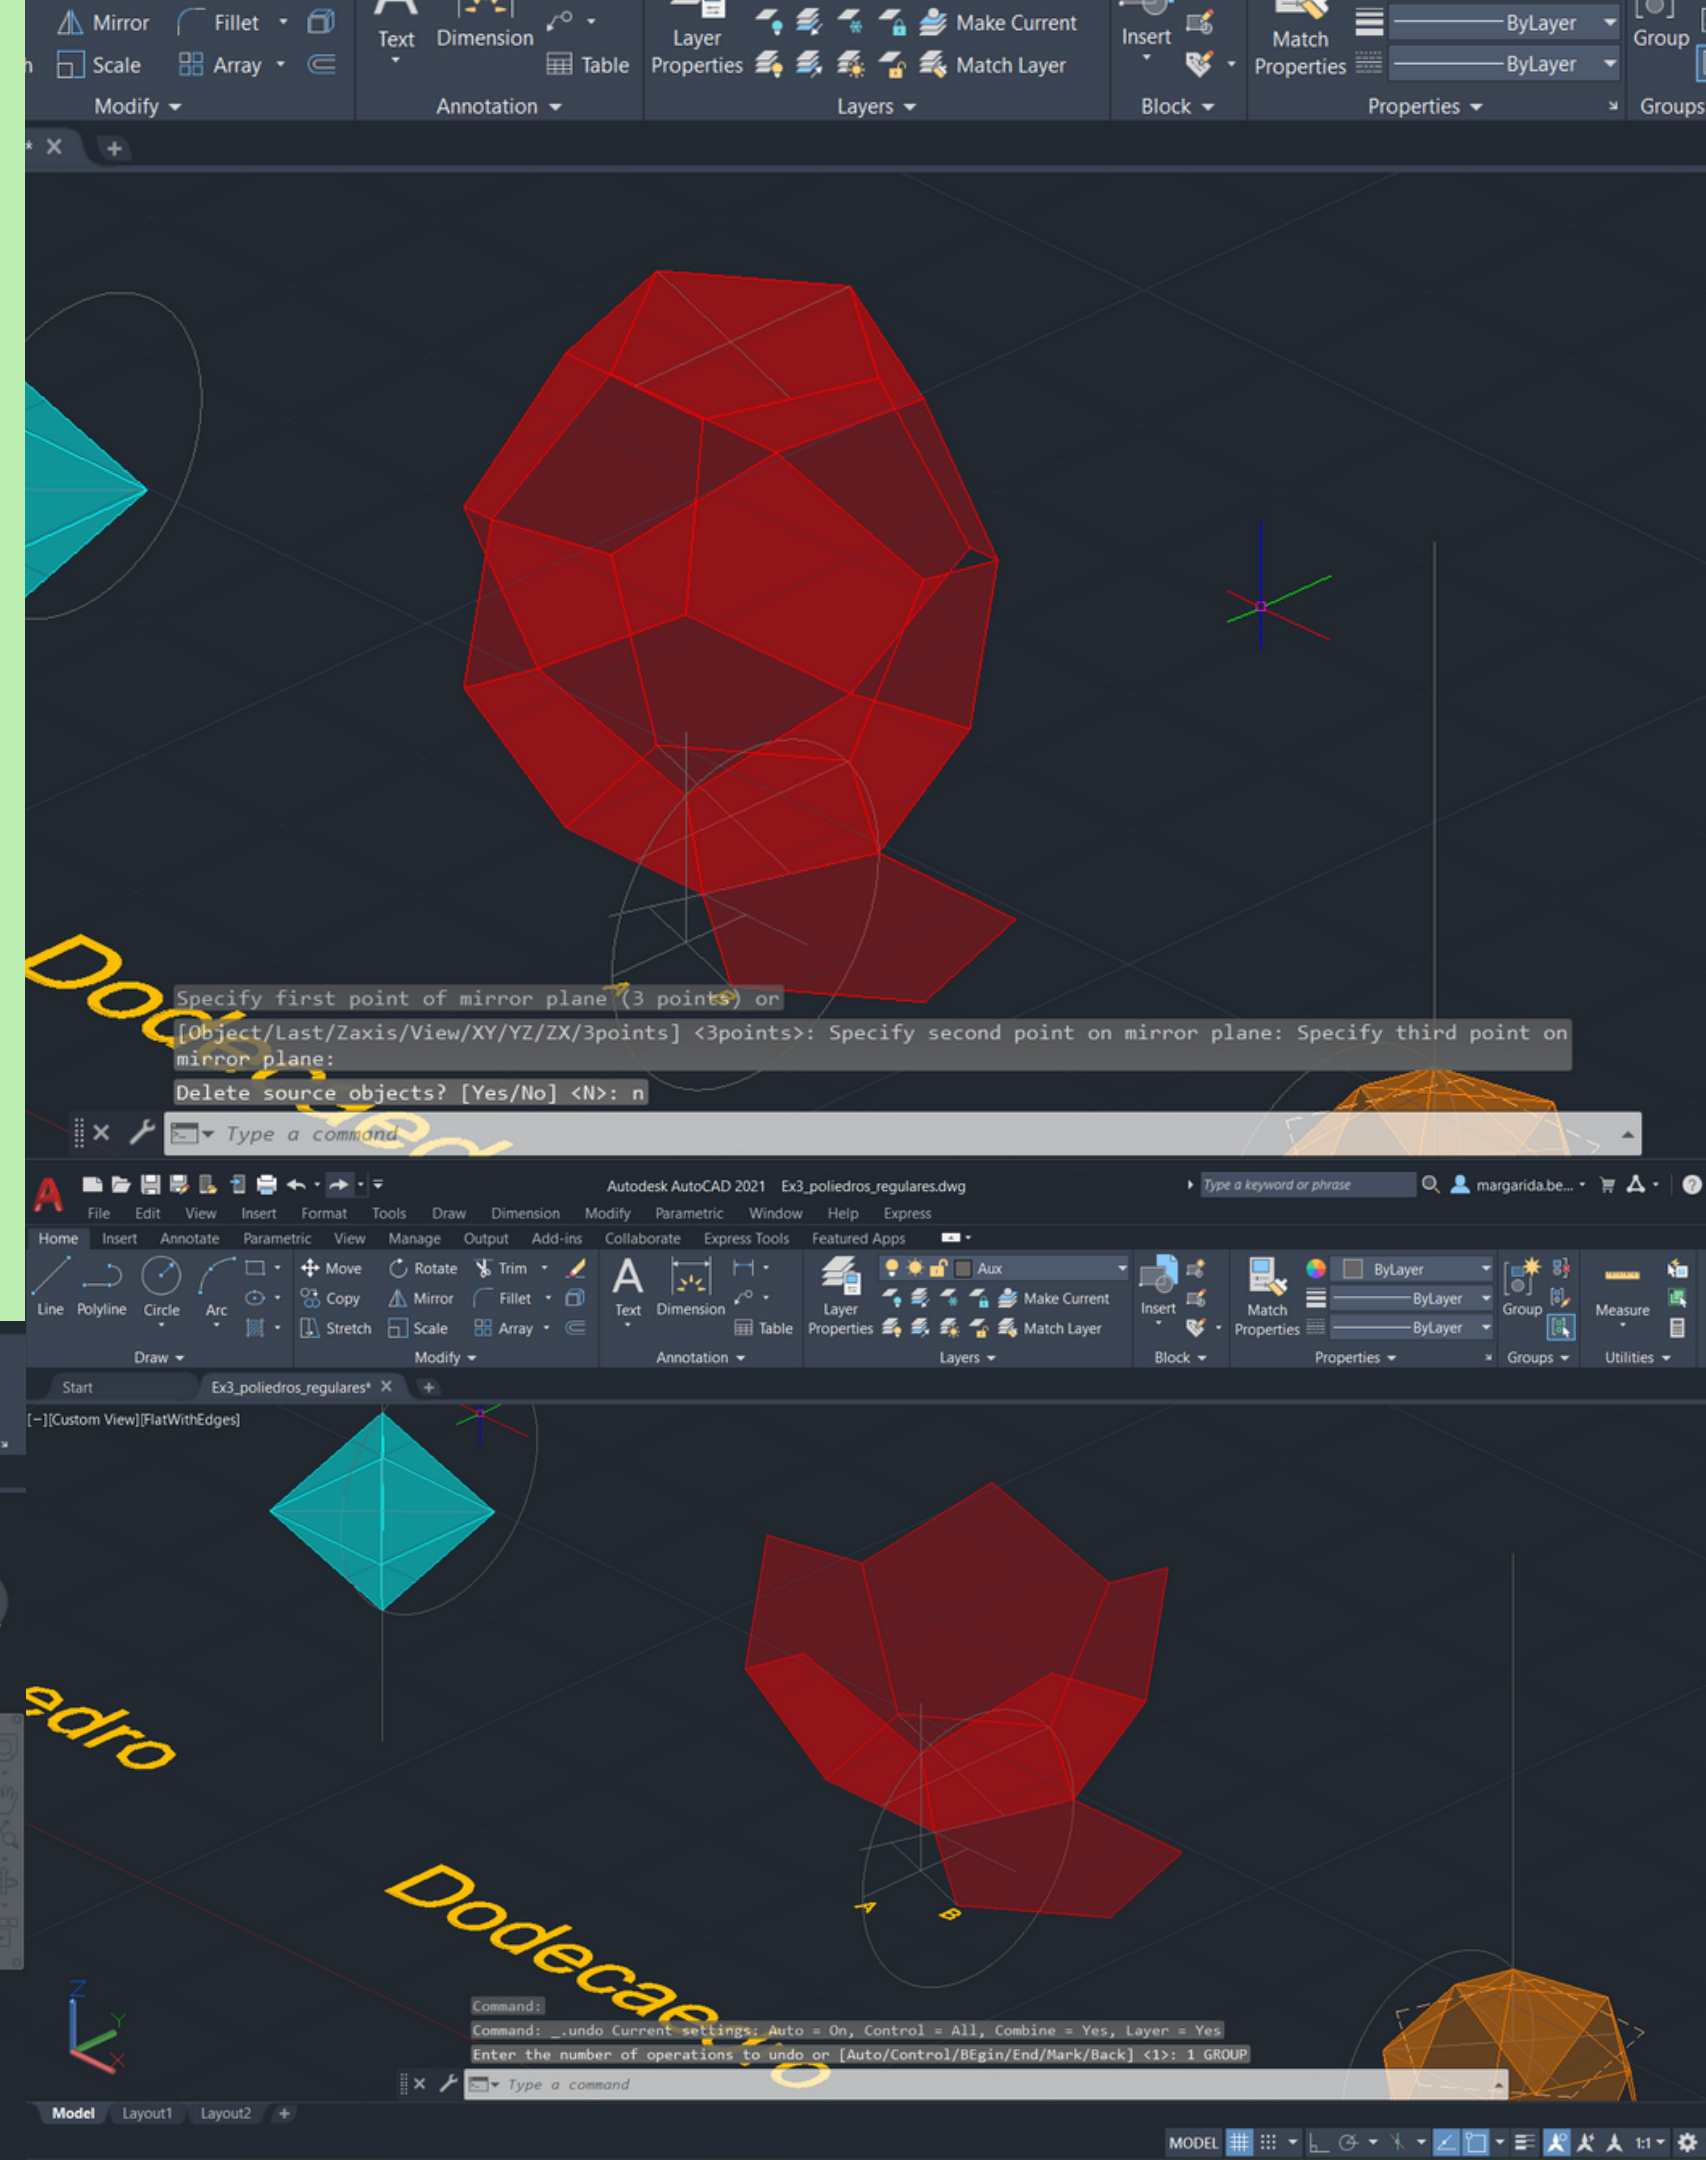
Mirror Fillet
Scale Array
Modify
Text Dimension Table
Annotation
Layer Properties
Make Current
Match Layer
Layers
Insert
Block
Match Properties
ByLayer
ByLayer
Properties
Group
Groups

Specify first point of mirror plane (3 points) or
[Object/Last/Zaxis/View/XY/YZ/ZX/3points] <3points>: Specify second point on mirror plane: Specify third point on mirror plane:
Delete source objects? [Yes/No] <N>: n
Type a command

Doc

Autodesk AutoCAD 2021 Ex3_poliedros_regulares.dwg
Type a keyword or phrase
margarida.be...
File Edit View Insert Format Tools Draw Dimension Modify Parametric Window Help Express
Home Insert Annotate Parametric View Manage Output Add-ins Collaborate Express Tools Featured Apps
Line Polyline Circle Arc
Move Rotate Trim
Copy Mirror Fillet
Stretch Scale Array
Text Dimension Table
Layer Properties
Aux
Make Current
Match Layer
Insert
Match Properties
ByLayer
ByLayer
ByLayer
Group
Measure
Draw Modify Annotation Layers Block Properties Groups Utilities
Start Ex3_poliedros_regulares*
[−][Custom View][FlatWithEdges]

edro
Dodecae
A B

Command:
Command: _.undo Current settings: Auto = On, Control = All, Combine = Yes, Layer = Yes
Enter the number of operations to undo or [Auto/Control/BEgin/End/Mark/Back] <1>: 1 GROUP
Type a command
Model Layout1 Layout2
MODEL 1:1